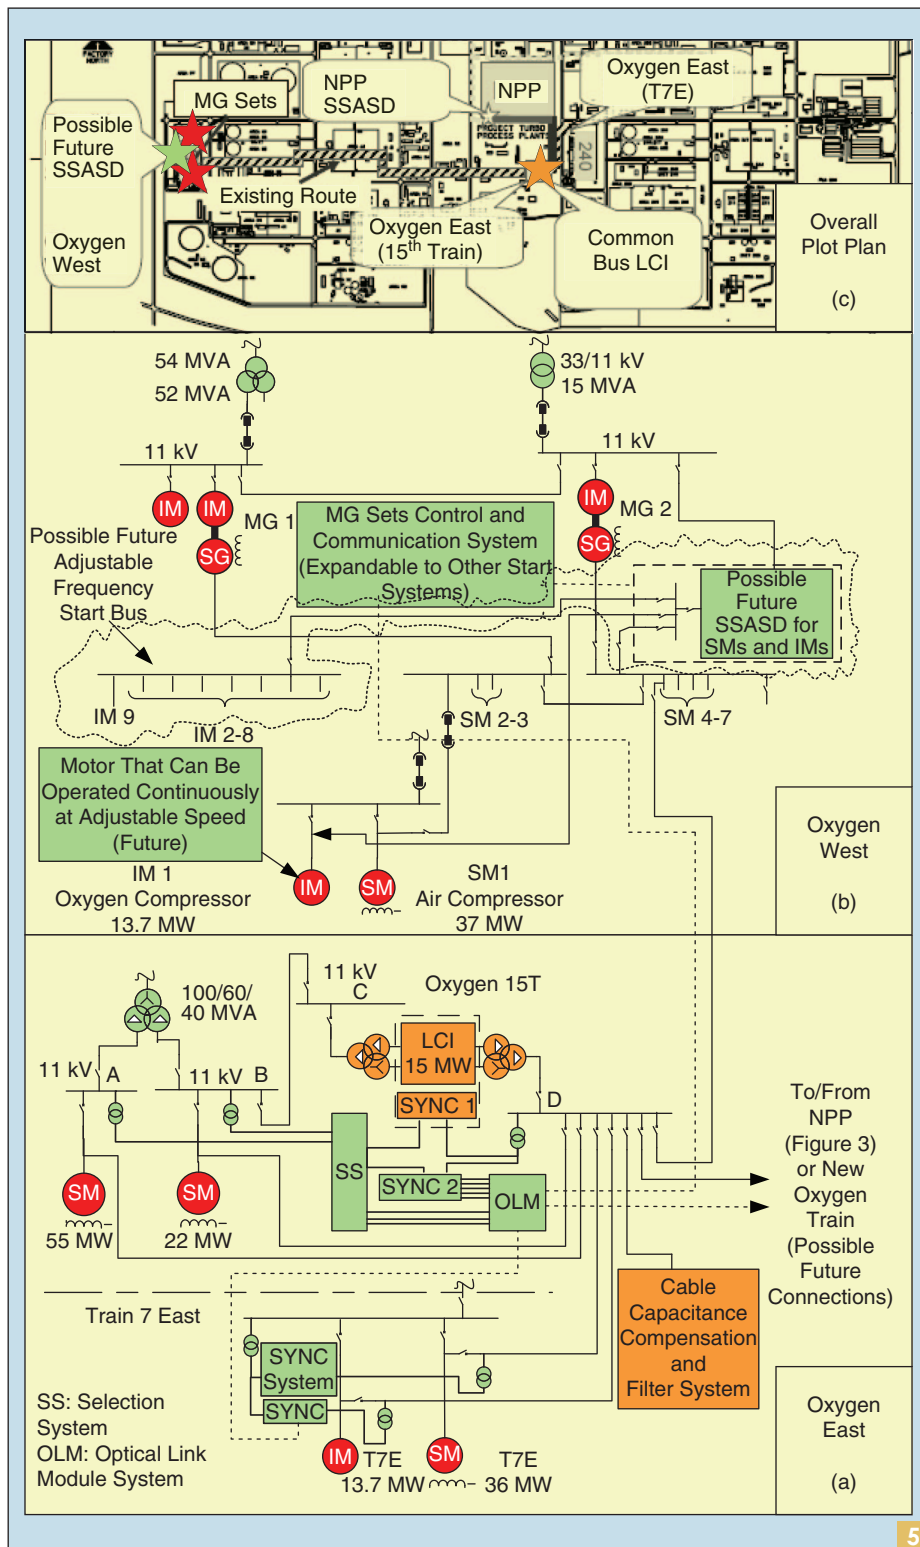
Possible Future SSASD

MG Sets

NPP SSASD

NPP

PROJECT TURBO PROCESS PLANTS

Oxygen East (T7E)

240

Existing Route

Oxygen East (15$^{th}$ Train)

Common Bus LCI

Oxygen West

Overall Plot Plan

(c)

54 MVA
52 MVA

33/11 kV
15 MVA

11 kV

11 kV

IM IM

MG 1

SG

IM

MG 2

SG

MG Sets Control and Communication System (Expandable to Other Start Systems)

Possible Future Adjustable Frequency Start Bus

Possible Future SSASD for SMs and IMs

IM 9

IM 2-8

SM 2-3

SM 4-7

Motor That Can Be Operated Continuously at Adjustable Speed (Future)

Oxygen West

(b)

IM 1
Oxygen Compressor
13.7 MW

IM

SM

SM1
Air Compressor
37 MW

11 kV
C

Oxygen 15T

100/60/
40 MVA

LCI
15 MW

11 kV A

11 kV B

SYNC 1

D

SS

SYNC 2

OLM

SM
55 MW

SM
22 MW

To/From NPP (Figure 3) or New Oxygen Train (Possible Future Connections)

Train 7 East

SYNC System

SYNC

Cable Capacitance Compensation and Filter System

SS: Selection System
OLM: Optical Link Module System

IM T7E
13.7 MW

SM T7E
36 MW

Oxygen East

(a)

5